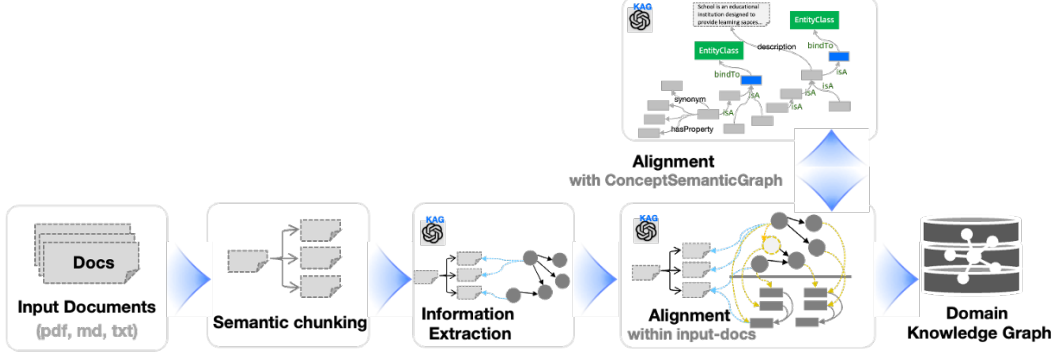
KAG

School is an educational institution designed to provide learning spaces...

EntityClass

EntityClass

description

bindTo

bindTo

isA

isA

isA

isA

synonym

isA

hasProperty

Alignment
with ConceptSemanticGraph

Docs

Input Documents
(pdf, md, txt)

Semantic chunking

KAG

Information Extraction

KAG

Alignment
within input-docs

Domain Knowledge Graph